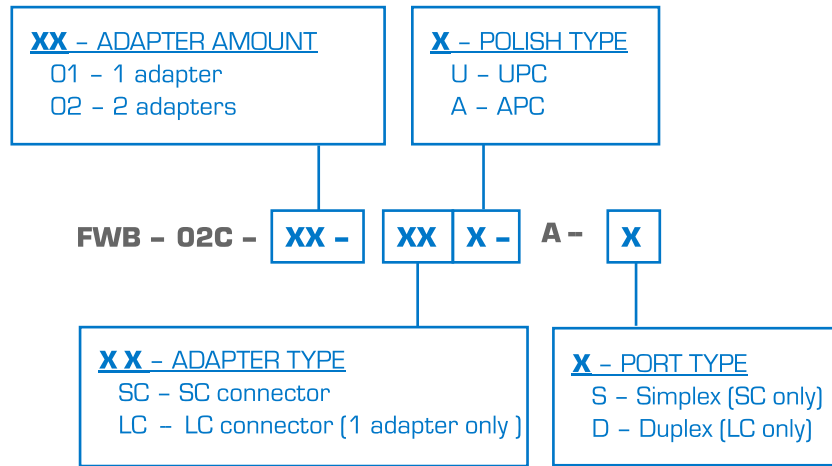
XX – ADAPTER AMOUNT
01 – 1 adapter
02 – 2 adapters

X – POLISH TYPE
U – UPC
A – APC

FWB – 02C – XX – XX X – A – X

X X – ADAPTER TYPE
SC – SC connector
LC – LC connector (1 adapter only )

X – PORT TYPE
S – Simplex (SC only)
D – Duplex (LC only)